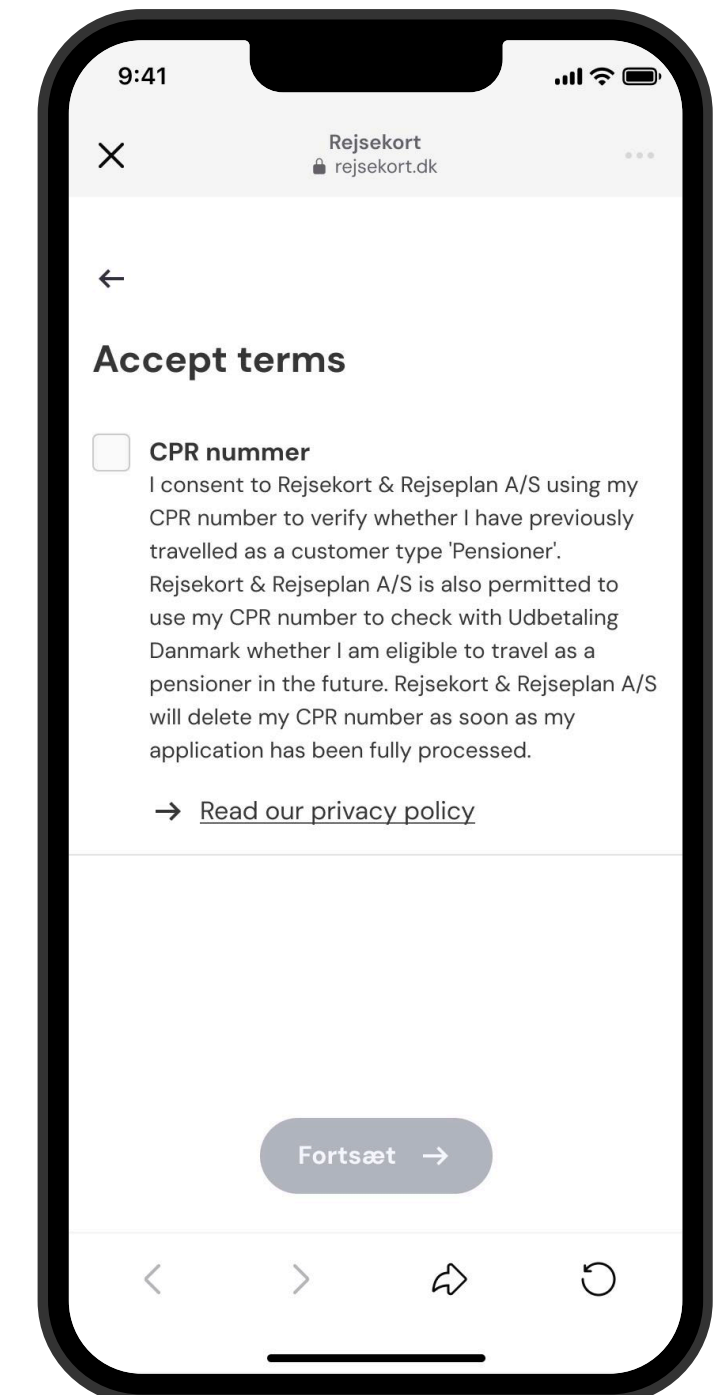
9:41

×

Rejsekort
rejsekort.dk

←

Accept terms

CPR nummer
I consent to Rejsekort & Rejseplan A/S using my CPR number to verify whether I have previously travelled as a customer type 'Pensioner'. Rejsekort & Rejseplan A/S is also permitted to use my CPR number to check with Udbetaling Danmark whether I am eligible to travel as a pensioner in the future. Rejsekort & Rejseplan A/S will delete my CPR number as soon as my application has been fully processed.

→ Read our privacy policy

Fortsæt →

<   >